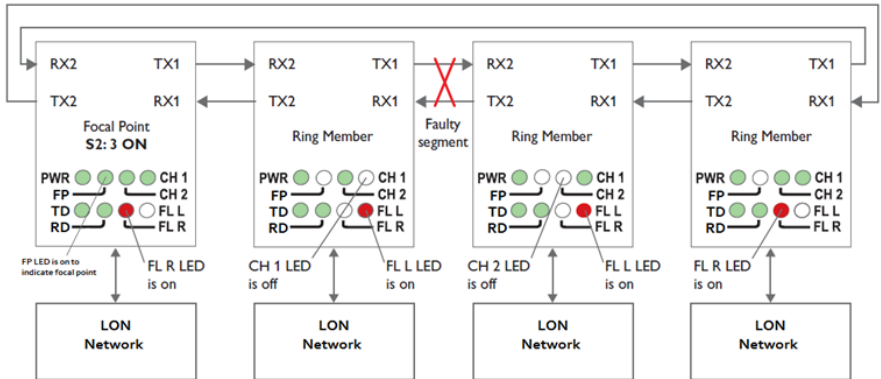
RX2 TX1
TX2 RX1
Focal Point
S2: 3 ON
PWR CH 1
FP CH 2
TD FL L
RD FL R
FP LED is on to indicate focal point
FL R LED is on

RX2 TX1
TX2 RX1
Ring Member
PWR CH 1
FP CH 2
TD FL L
RD FL R
CH 1 LED is off
FL L LED is on

Faulty segment

RX2 TX1
TX2 RX1
Ring Member
PWR CH 1
FP CH 2
TD FL L
RD FL R
CH 2 LED is off
FL L LED is on

RX2 TX1
TX2 RX1
Ring Member
PWR CH 1
FP CH 2
TD FL L
RD FL R
FL R LED is on

LON Network

LON Network

LON Network

LON Network